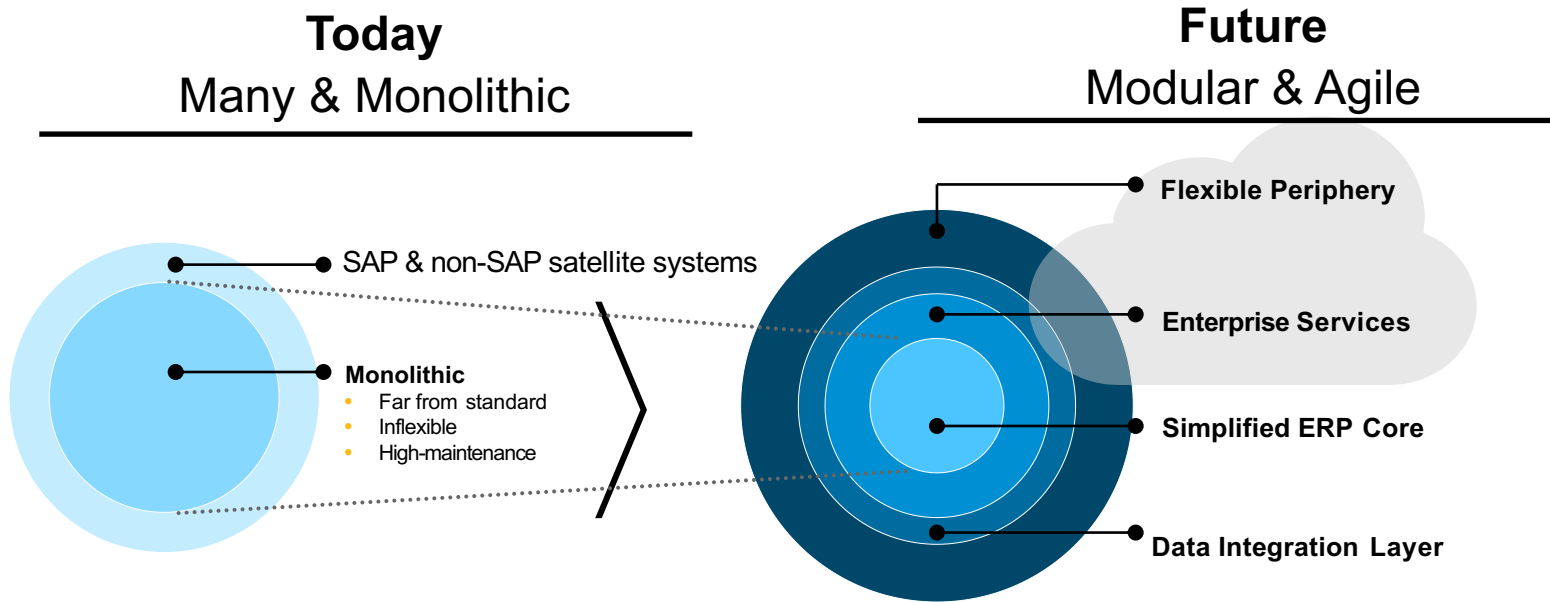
**Today**
Many & Monolithic

SAP & non-SAP satellite systems

**Monolithic**
- Far from standard
- Inflexible
- High-maintenance

**Future**
Modular & Agile

**Flexible Periphery**

**Enterprise Services**

**Simplified ERP Core**

**Data Integration Layer**